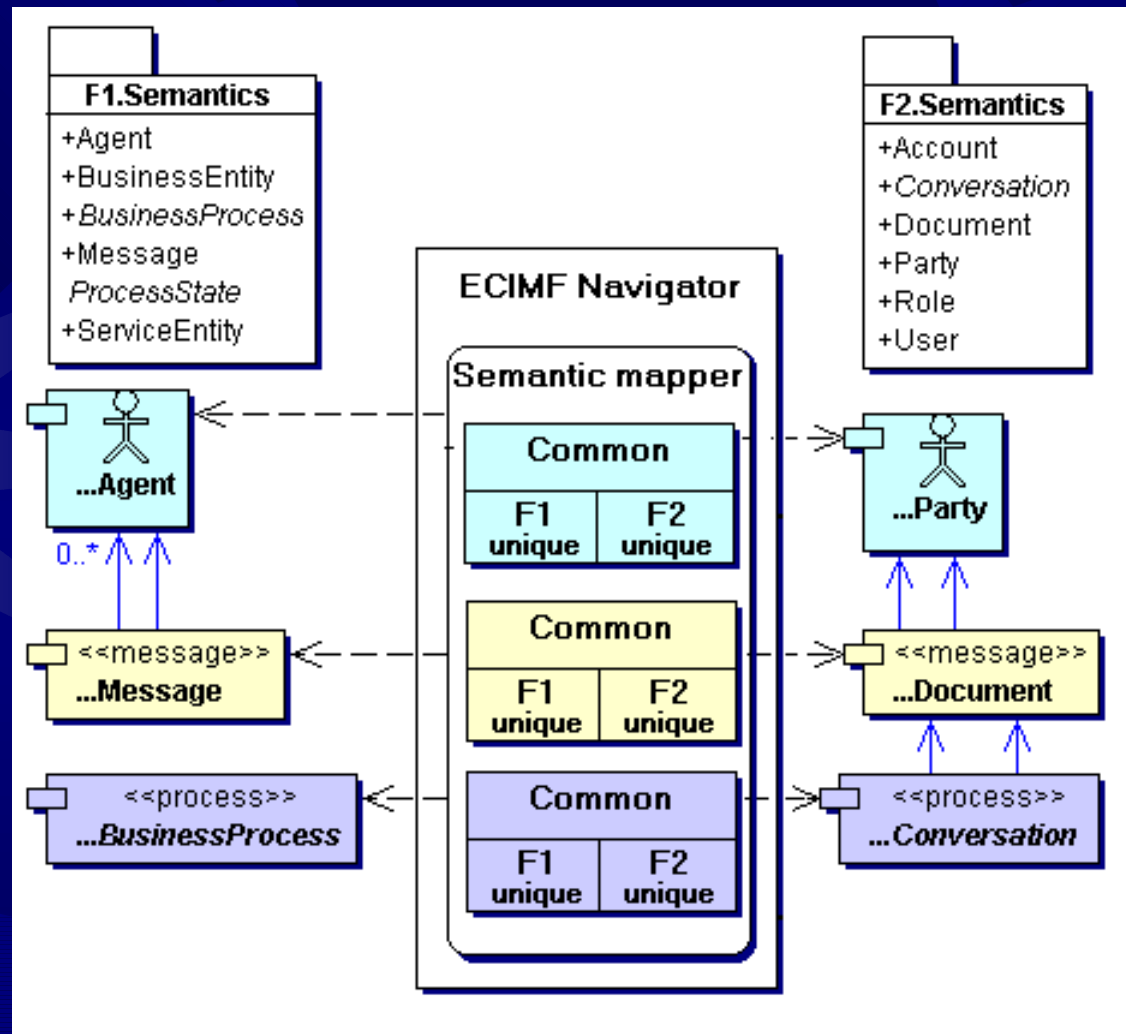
F1.Semantics
+Agent
+BusinessEntity
+BusinessProcess
+Message
ProcessState
+ServiceEntity

F2.Semantics
+Account
+Conversation
+Document
+Party
+Role
+User

ECIMF Navigator

Semantic mapper

Common
F1 unique
F2 unique

Common
F1 unique
F2 unique

Common
F1 unique
F2 unique

...Agent

0..*

<<message>>
...Message

<<process>>
...BusinessProcess

...Party

<<message>>
...Document

<<process>>
...Conversation